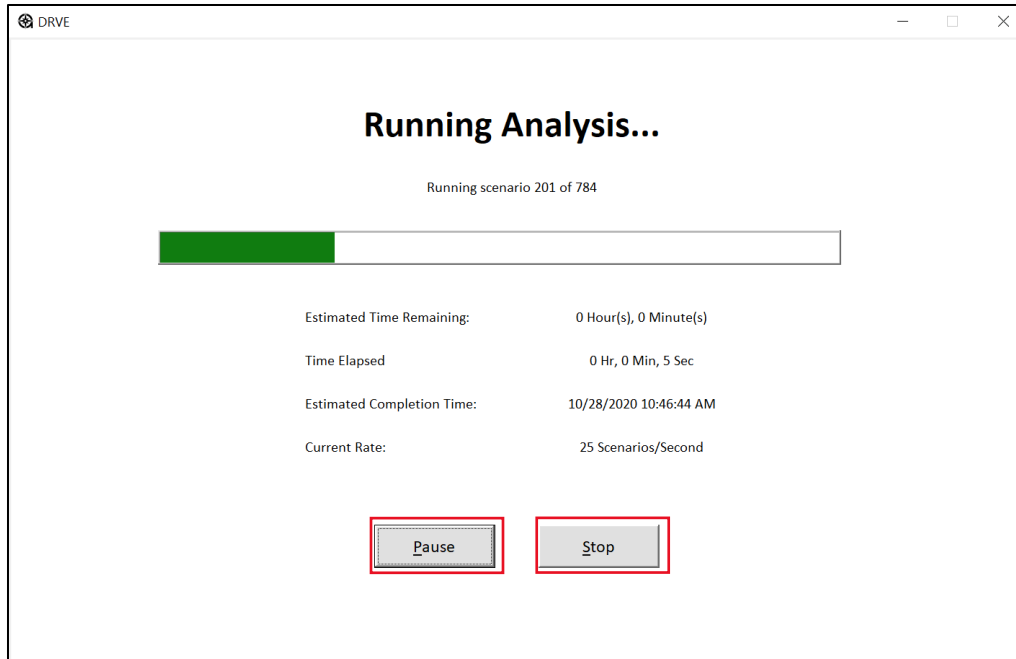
DRVE

Running Analysis...

Running scenario 201 of 784

| | |
|---|---|
| Estimated Time Remaining: | 0 Hour(s), 0 Minute(s) |
| Time Elapsed | 0 Hr, 0 Min, 5 Sec |
| Estimated Completion Time: | 10/28/2020 10:46:44 AM |
| Current Rate: | 25 Scenarios/Second |

Pause

Stop